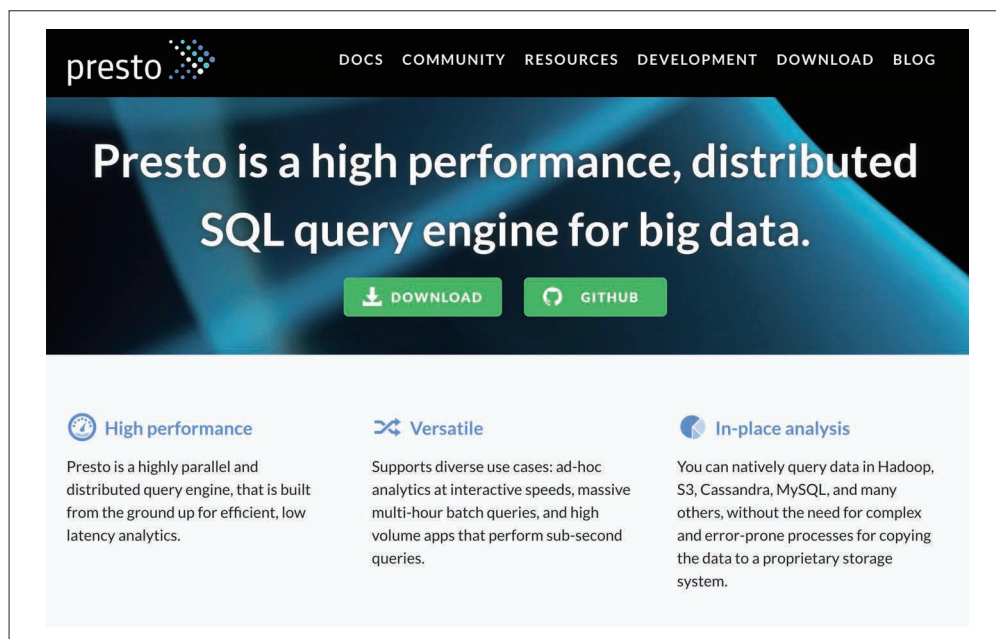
presto

DOCS COMMUNITY RESOURCES DEVELOPMENT DOWNLOAD BLOG

Presto is a high performance, distributed SQL query engine for big data.

DOWNLOAD GITHUB

High performance

Presto is a highly parallel and distributed query engine, that is built from the ground up for efficient, low latency analytics.

Versatile

Supports diverse use cases: ad-hoc analytics at interactive speeds, massive multi-hour batch queries, and high volume apps that perform sub-second queries.

In-place analysis

You can natively query data in Hadoop, S3, Cassandra, MySQL, and many others, without the need for complex and error-prone processes for copying the data to a proprietary storage system.